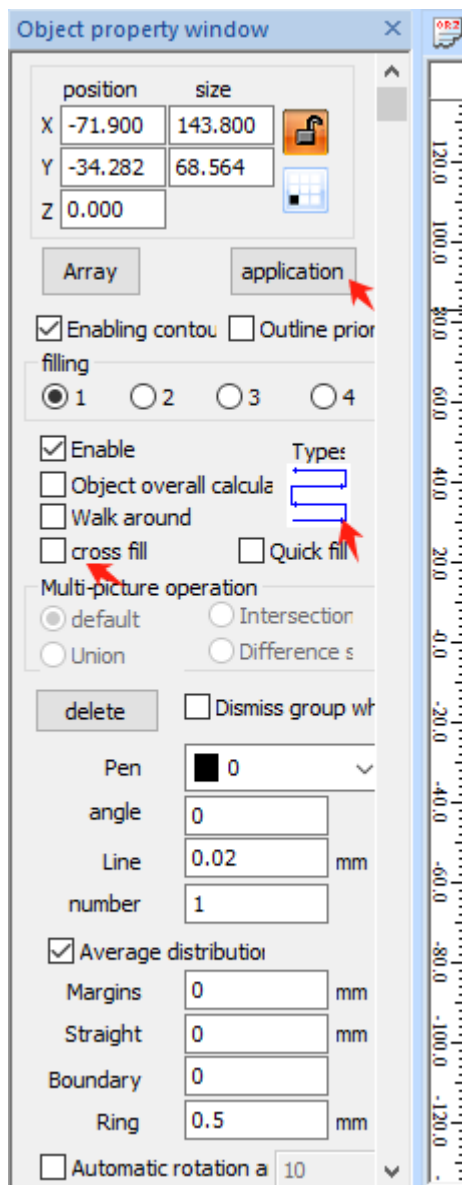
Object property window ×

position size
X -71.900 143.800
Y -34.282 68.564
Z 0.000

Array application

Enabling contou Outline prior

filling
1 2 3 4

Enable
Object overall calcula
Walk around
cross fill
Types
Quick fill

Multi-picture operation
default
Intersection
Union
Difference s

delete
Dismiss group wh

Pen 0
angle 0
Line 0.02 mm
number 1

Average distributio
Margins 0 mm
Straight 0 mm
Boundary 0
Ring 0.5 mm

Automatic rotation a 10

120.0
100.0
80.0
60.0
40.0
20.0
0.0
-20.0
-40.0
-60.0
-80.0
-100.0
-120.0